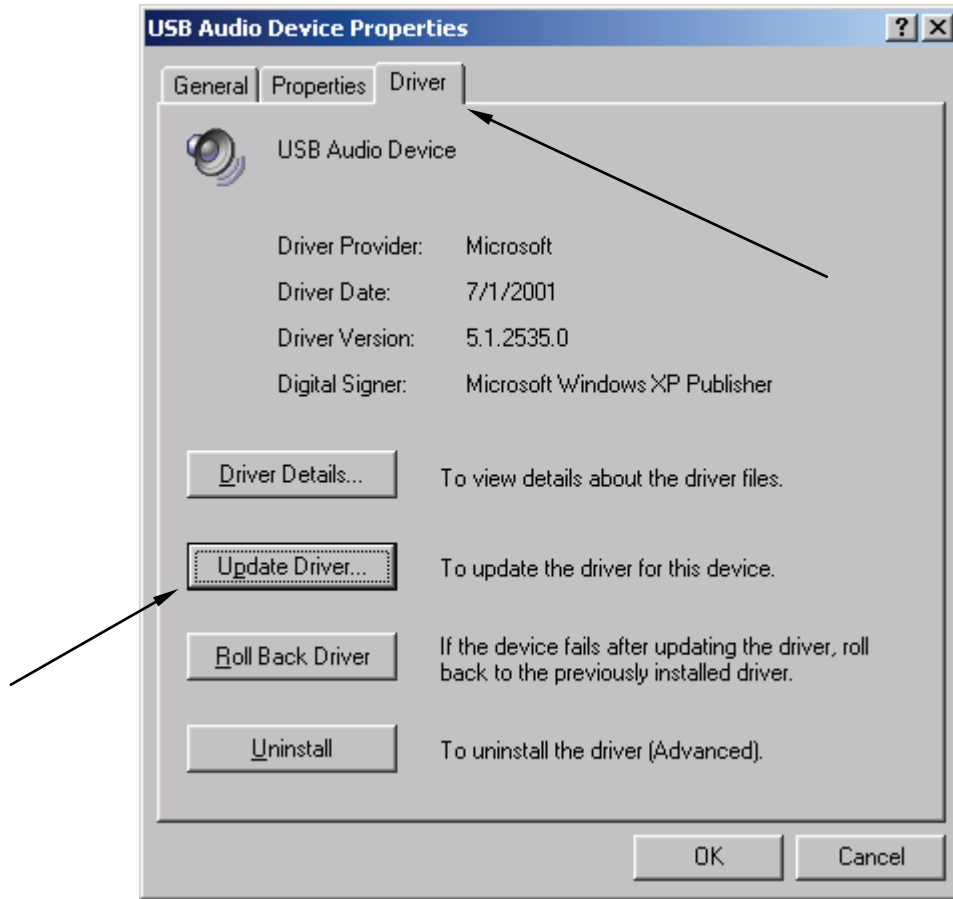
USB Audio Device Properties

?

X

General

Properties

Driver

USB Audio Device

| | |
|---|---|
| Driver Provider: | Microsoft |
| Driver Date: | 7/1/2001 |
| Driver Version: | 5.1.2535.0 |
| Digital Signer: | Microsoft Windows XP Publisher |

Driver Details... To view details about the driver files.

Update Driver... To update the driver for this device.

Roll Back Driver If the device fails after updating the driver, roll back to the previously installed driver.

Uninstall To uninstall the driver (Advanced).

OK

Cancel